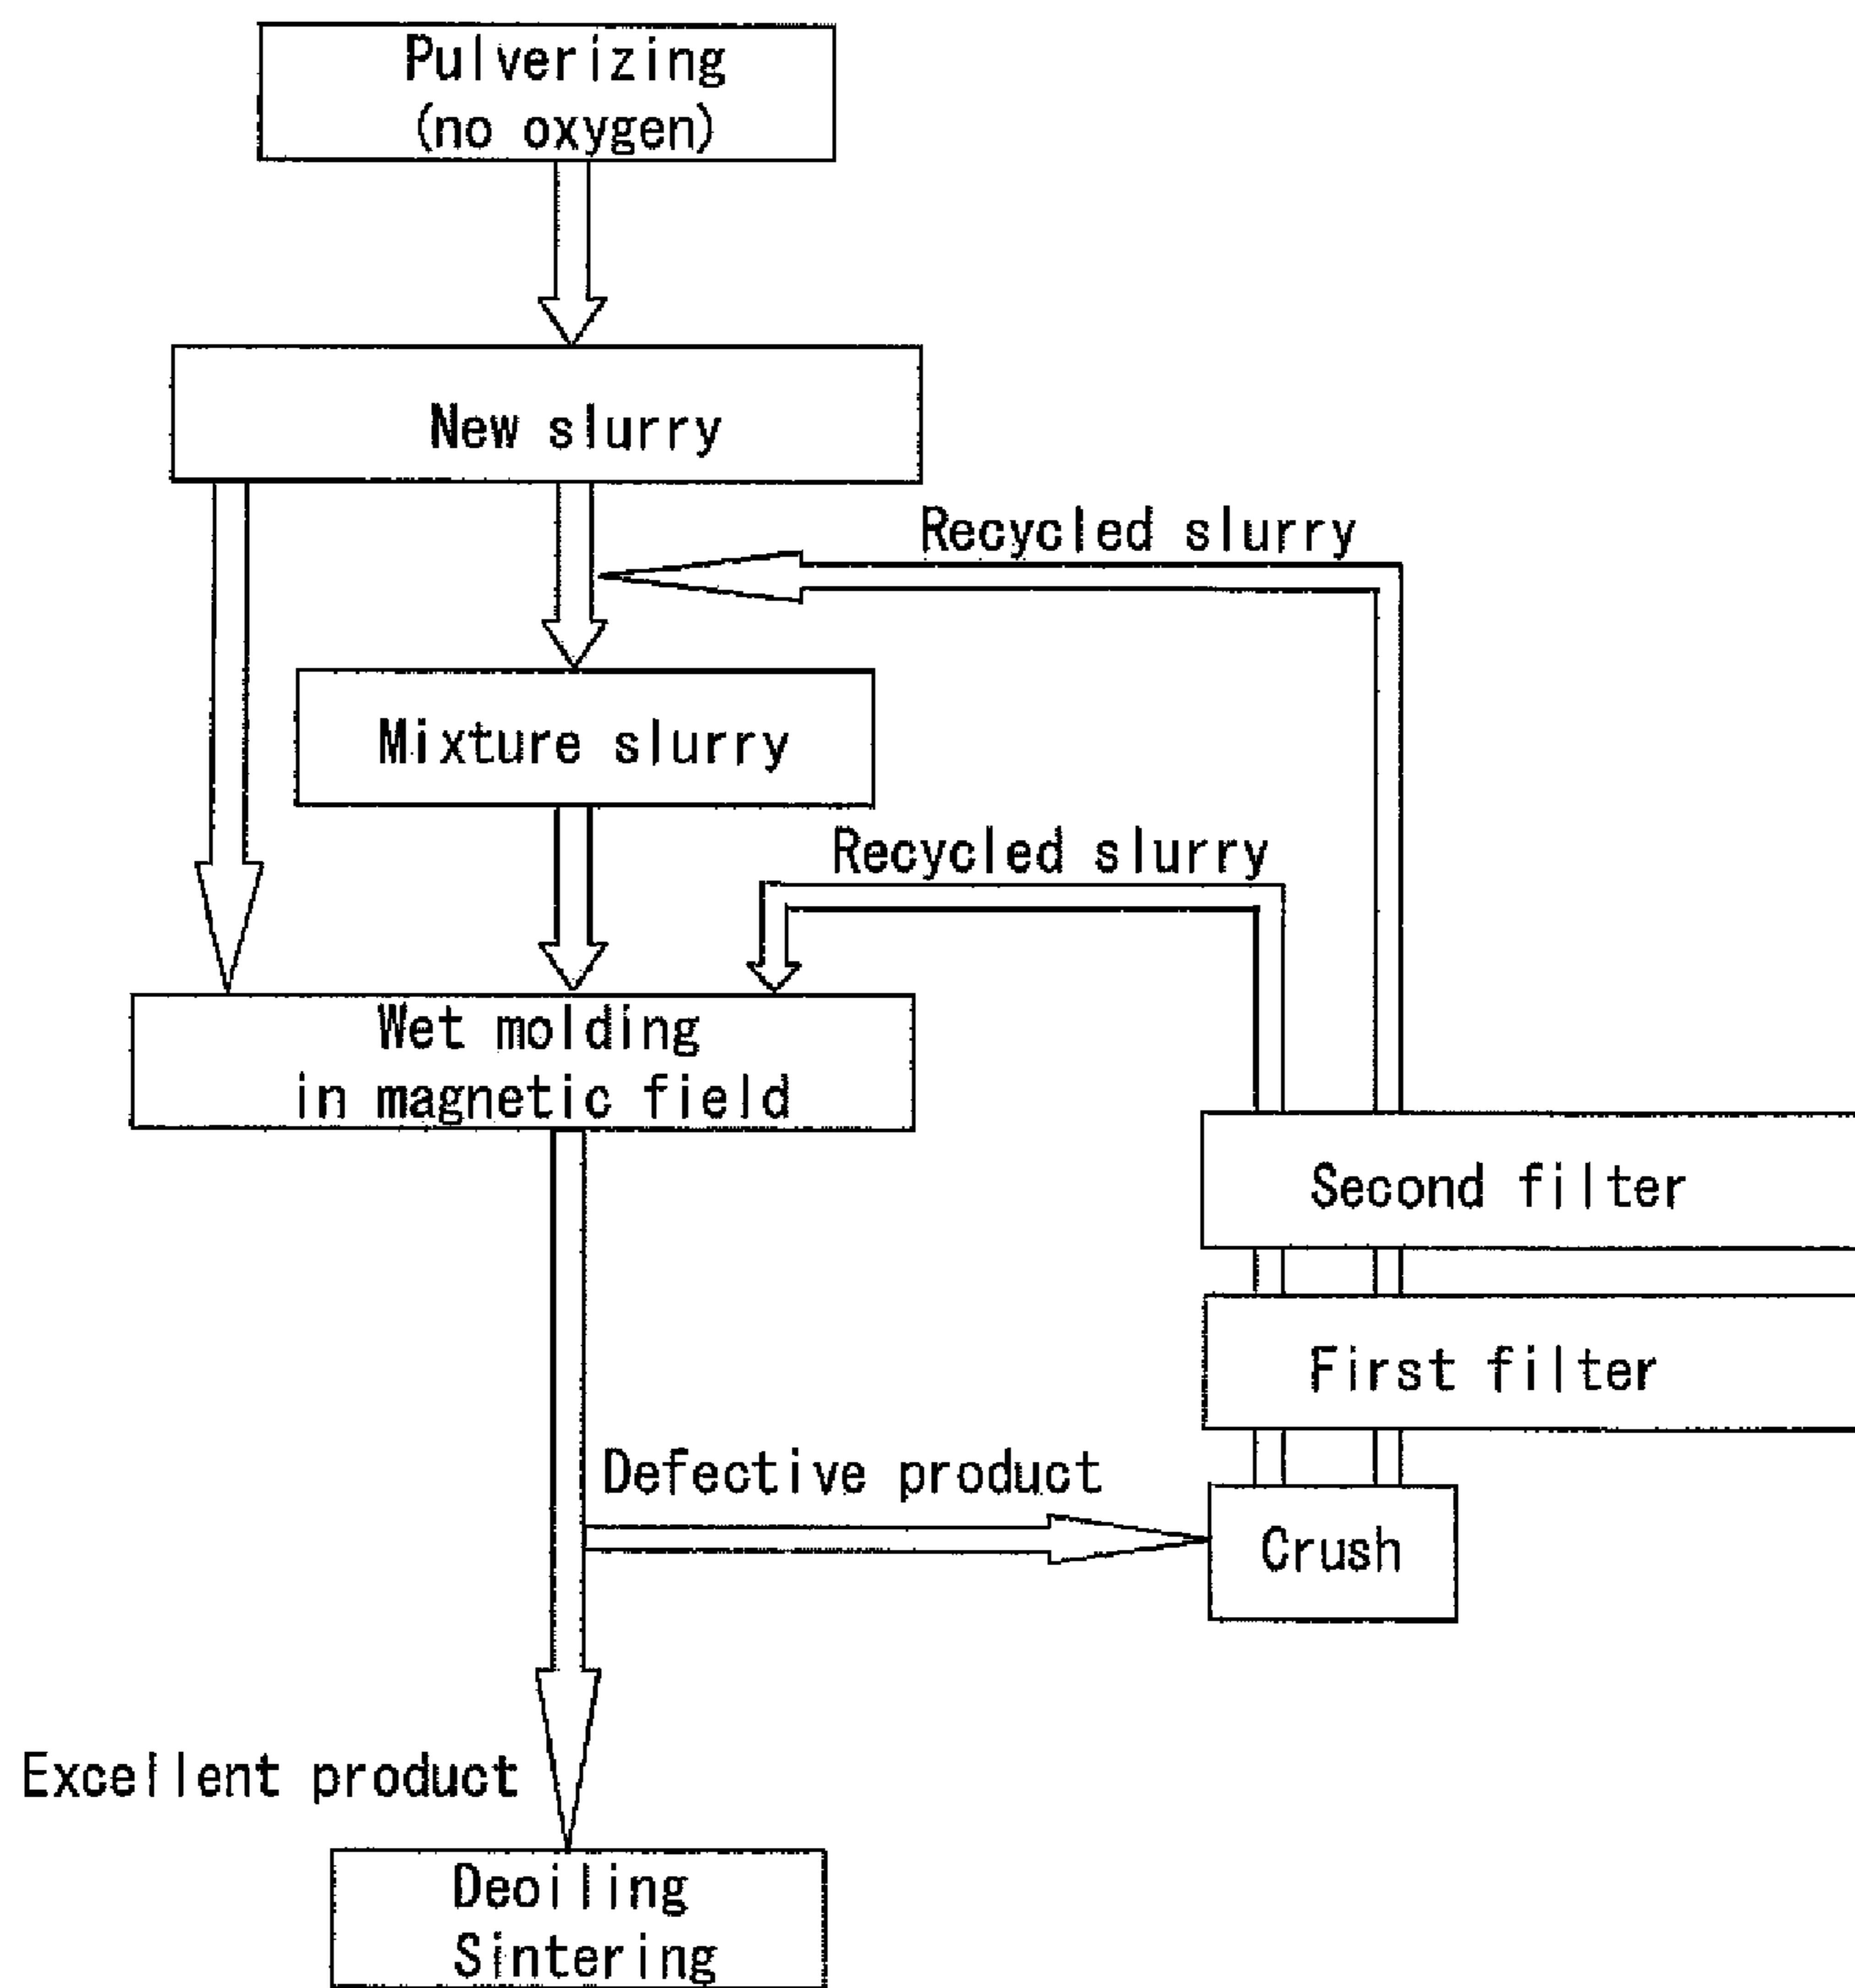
Pulverizing
(no oxygen)

New slurry

Recycled slurry

Mixture slurry

Recycled slurry

Wet molding
in magnetic field

Second filter

First filter

Defective product

Crush

Excellent product

Deoiling
Sintering